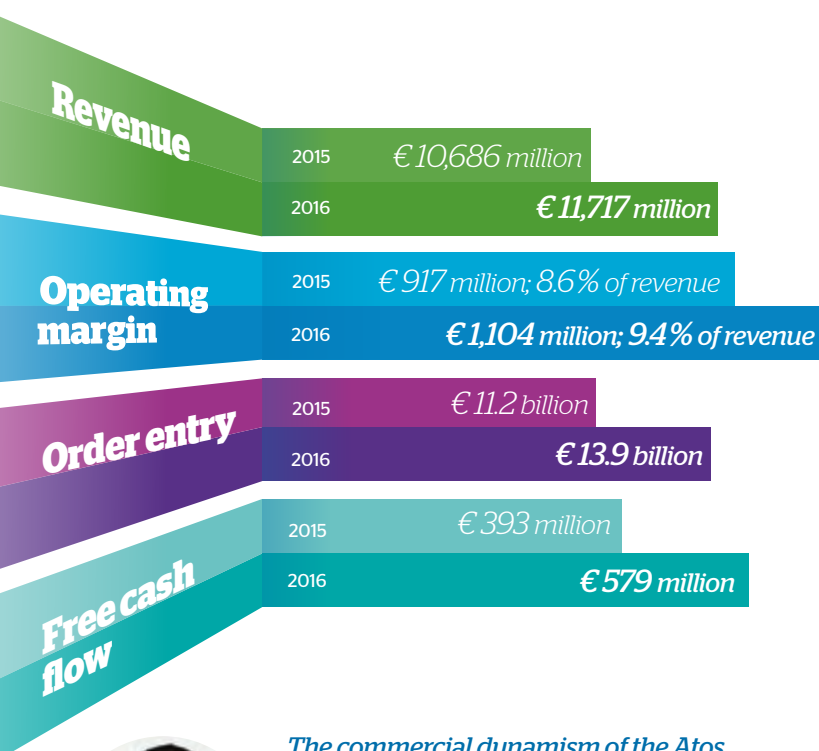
Revenue

2015 € 10,686 million

2016 € 11,717 million

Operating margin

2015 € 917 million; 8.6% of revenue

2016 € 1,104 million; 9.4% of revenue

Order entry

2015 € 11.2 billion

2016 € 13.9 billion

Free cash flow

2015 € 393 million

2016 € 579 million

The commercial dynamism of the Atos